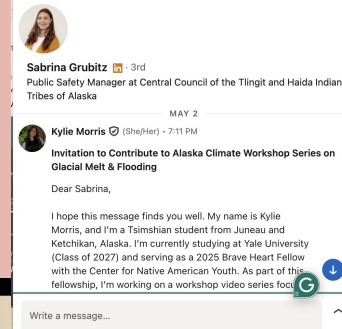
Sabrina Grubitz in · 3rd
Public Safety Manager at Central Council of the Tlingit and Haida Indian Tribes of Alaska

MAY 2

Kylie Morris (She/Her) · 7:11 PM
Invitation to Contribute to Alaska Climate Workshop Series on Glacial Melt & Flooding

Dear Sabrina,

I hope this message finds you well. My name is Kylie Morris, and I'm a Tsimshian student from Juneau and Ketchikan, Alaska. I'm currently studying at Yale University (Class of 2027) and serving as a 2025 Brave Heart Fellow with the Center for Native American Youth. As part of this fellowship, I'm working on a workshop video series focu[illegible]

Write a message...